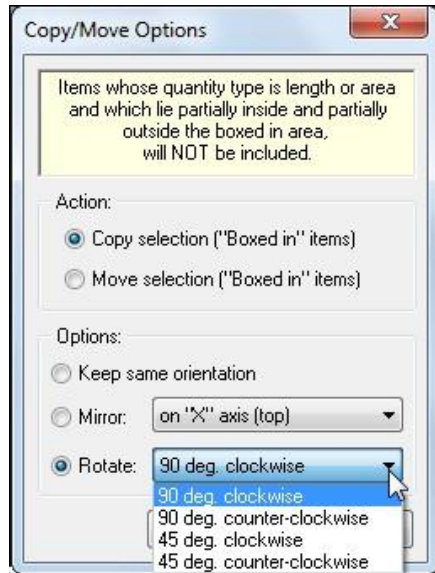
Copy/Move Options

Items whose quantity type is length or area and which lie partially inside and partially outside the boxed in area, will NOT be included.

Action:

Copy selection ("Boxed in" items)

Move selection ("Boxed in" items)

Options:

Keep same orientation

Mirror: on "X" axis (top)

Rotate: 90 deg. clockwise

90 deg. clockwise
90 deg. counter-clockwise
45 deg. clockwise
45 deg. counter-clockwise